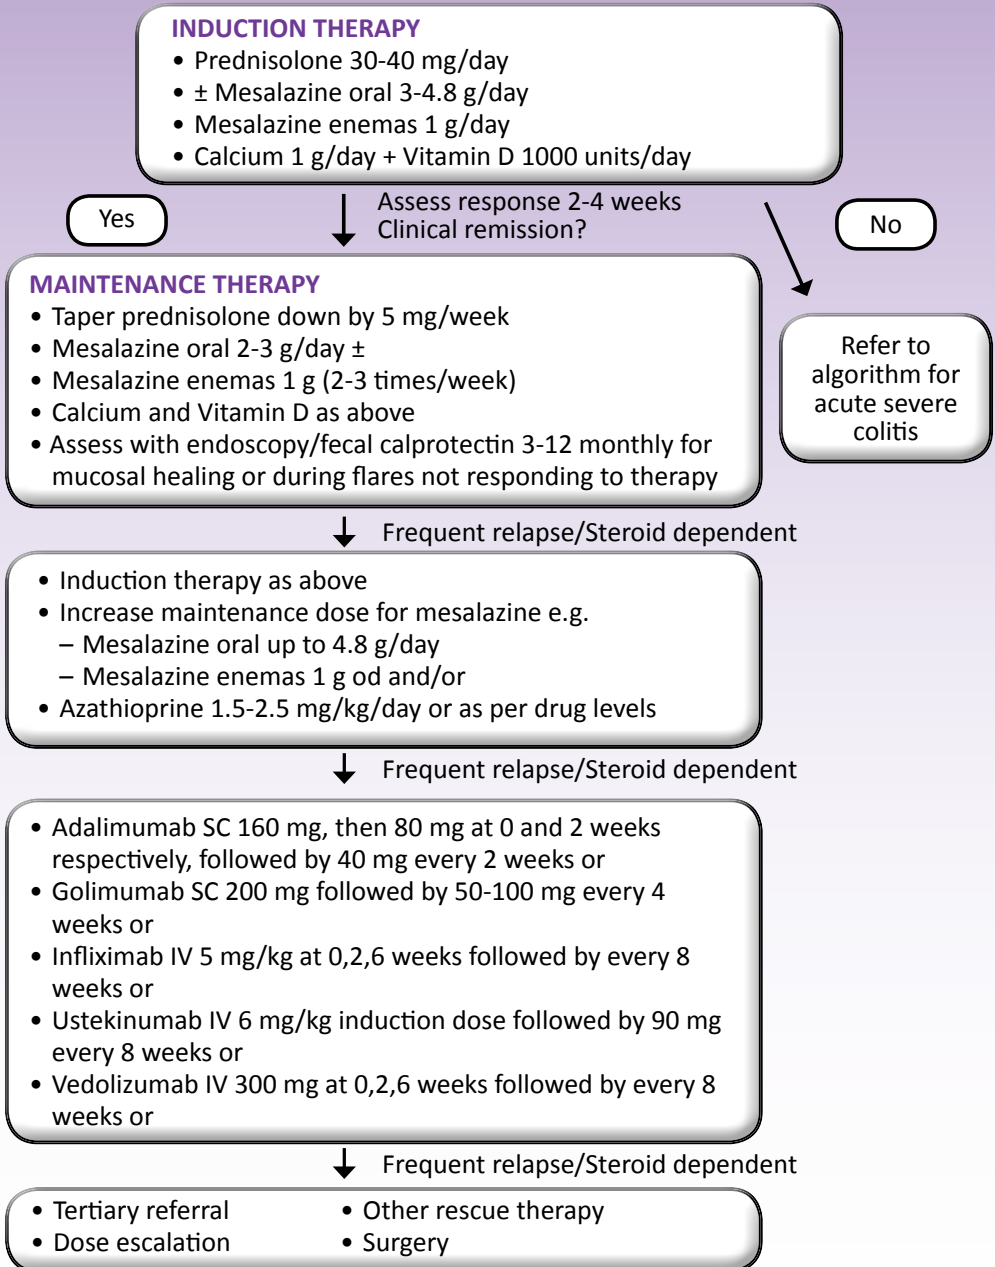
INDUCTION THERAPY
• Prednisolone 30-40 mg/day
• ± Mesalazine oral 3-4.8 g/day
• Mesalazine enemas 1 g/day
• Calcium 1 g/day + Vitamin D 1000 units/day

Yes

Assess response 2-4 weeks
Clinical remission?

No

MAINTENANCE THERAPY
• Taper prednisolone down by 5 mg/week
• Mesalazine oral 2-3 g/day ±
• Mesalazine enemas 1 g (2-3 times/week)
• Calcium and Vitamin D as above
• Assess with endoscopy/fecal calprotectin 3-12 monthly for mucosal healing or during flares not responding to therapy

Refer to algorithm for acute severe colitis

Frequent relapse/Steroid dependent

• Induction therapy as above
• Increase maintenance dose for mesalazine e.g.
– Mesalazine oral up to 4.8 g/day
– Mesalazine enemas 1 g od and/or
• Azathioprine 1.5-2.5 mg/kg/day or as per drug levels

Frequent relapse/Steroid dependent

• Adalimumab SC 160 mg, then 80 mg at 0 and 2 weeks respectively, followed by 40 mg every 2 weeks or
• Golimumab SC 200 mg followed by 50-100 mg every 4 weeks or
• Infliximab IV 5 mg/kg at 0,2,6 weeks followed by every 8 weeks or
• Ustekinumab IV 6 mg/kg induction dose followed by 90 mg every 8 weeks or
• Vedolizumab IV 300 mg at 0,2,6 weeks followed by every 8 weeks or

Frequent relapse/Steroid dependent

• Tertiary referral
• Dose escalation
• Other rescue therapy
• Surgery